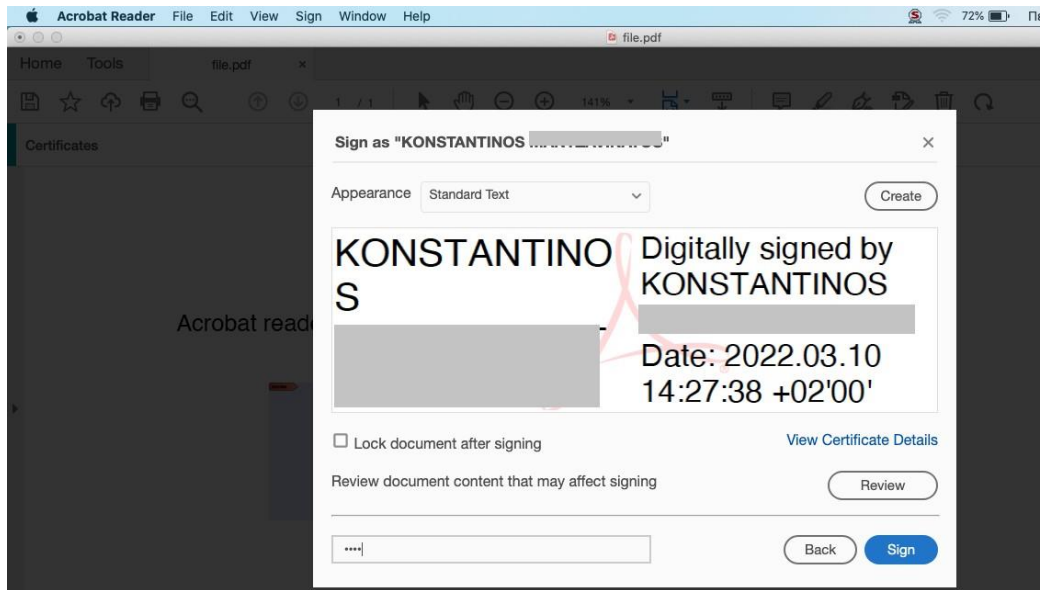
Acrobat Reader File Edit View Sign Window Help

72% Πε

file.pdf

Home Tools file.pdf ×

1 / 1 141%

Certificates

Acrobat reade

Sign as "KONSTANTINOS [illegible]" ×

Appearance Standard Text

Create

KONSTANTINOS
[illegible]

Digitally signed by KONSTANTINOS
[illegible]
Date: 2022.03.10 14:27:38 +02'00'

Lock document after signing

View Certificate Details

Review document content that may affect signing

Review

••••

Back Sign